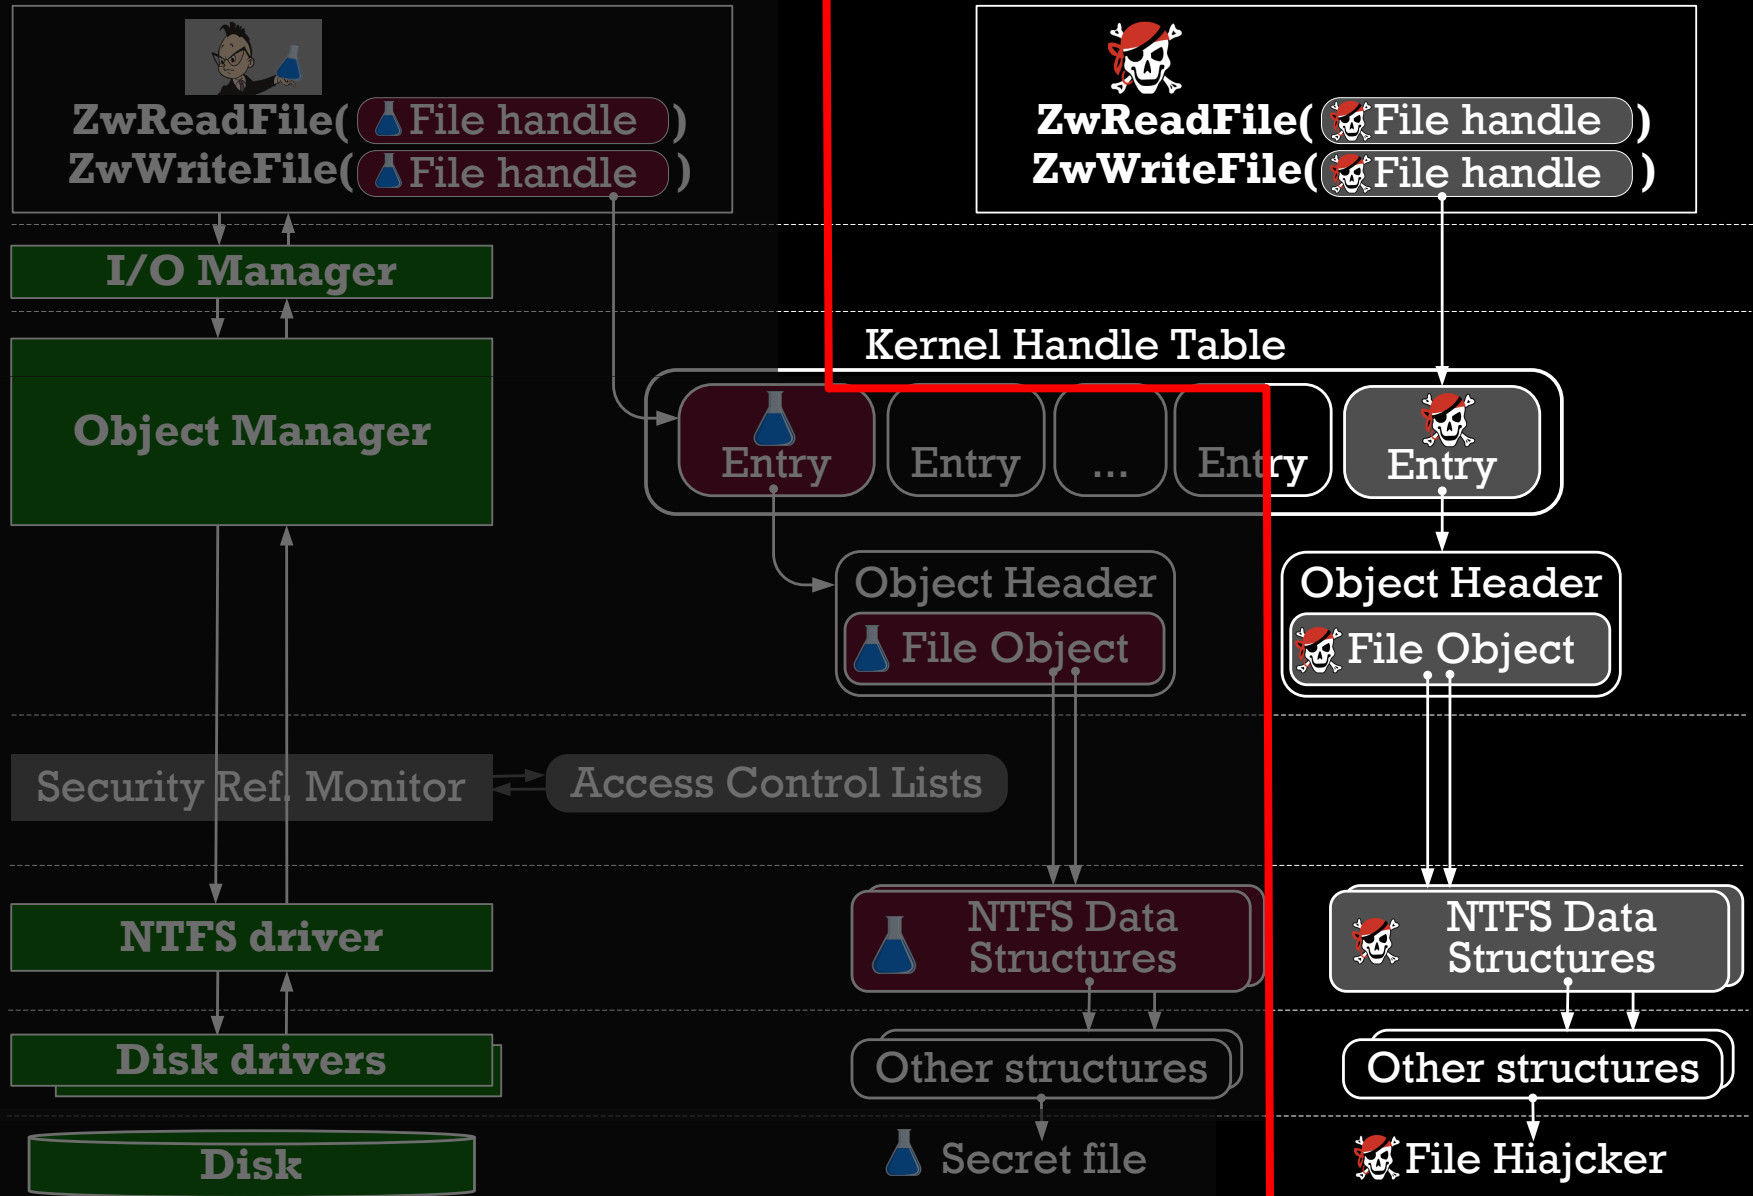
ZwReadFile( File handle )
ZwWriteFile( File handle )

I/O Manager

Object Manager

Security Ref. Monitor

Access Control Lists

NTFS driver

Disk drivers

Disk

ZwReadFile( File handle )
ZwWriteFile( File handle )

Kernel Handle Table

Entry

Entry

...

Entry

Entry

Object Header

File Object

Object Header

File Object

NTFS Data Structures

NTFS Data Structures

Other structures

Other structures

Secret file

File Hiajcker